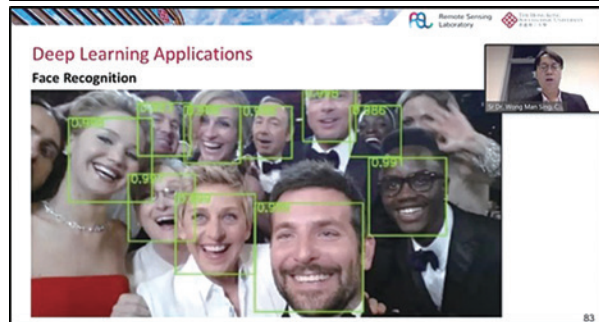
Remote Sensing Laboratory

THE HONG KONG POLYTECHNIC UNIVERSITY
香港理工大學

Deep Learning Applications

Face Recognition

Ir Dr. Wong Man Sing Ch...

0.996

0.99

0.998

0.99

0.998

0.996

0.99

0.99

0.998

0.998

83